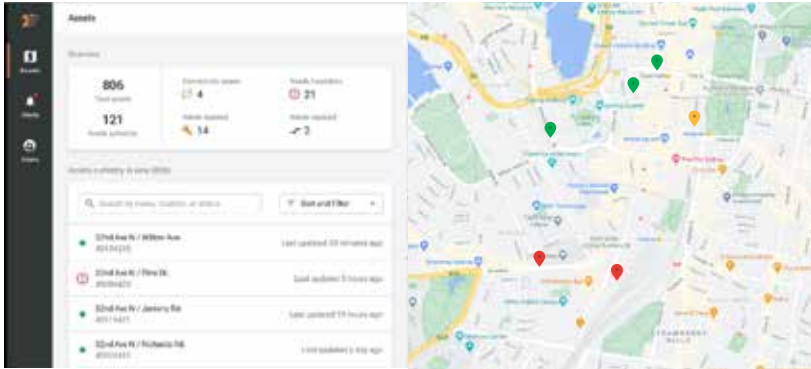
Assets

Overview

806
Total assets

121
Needs attention

Connectivity issues
4

Needs inspection
21

Needs repaired
14

Needs replaced
2

Assets currently in area (806)

Search by name, location or status

Sort and Filter

22nd Ave N / Willow Ave
40514235
Last updated 10 minutes ago

22nd Ave N / Pine St
40514420
Last updated 5 hours ago

52nd Ave N / Jamieny Rd
40511431
Last updated 19 hours ago

52nd Ave N / Richards Rd
40511451
Last updated 1 day ago

Assets

Alerts

Users